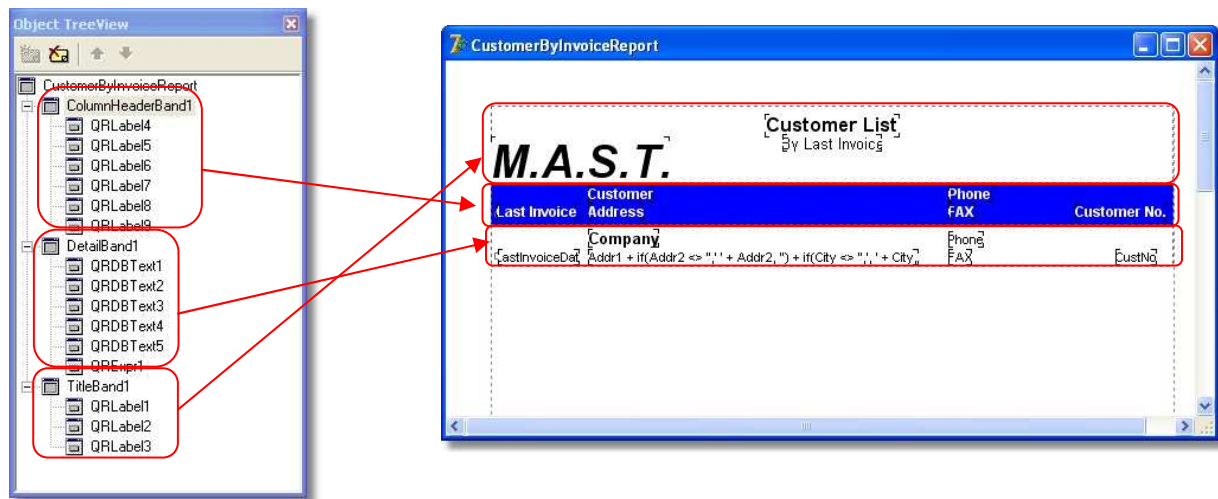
Object TreeView

CustomerByInvoiceReport
ColumnHeaderBand1
QRLabel4
QRLabel5
QRLabel6
QRLabel7
QRLabel8
QRLabel9
DetailBand1
QRDBText1
QRDBText2
QRDBText3
QRDBText4
QRDBText5
QRExpr1
TitleBand1
QRLabel1
QRLabel2
QRLabel3

CustomerByInvoiceReport

Customer List
By Last Invoice
M.A.S.T.

Last Invoice
Customer
Address
Phone
FAX
Customer No.

Company
LastInvoiceDat
Addr1 + if(Addr2 <> '', ' ' + Addr2, '') + if(City <> '', ', ' + City
Phone
FAX
CustNo

III